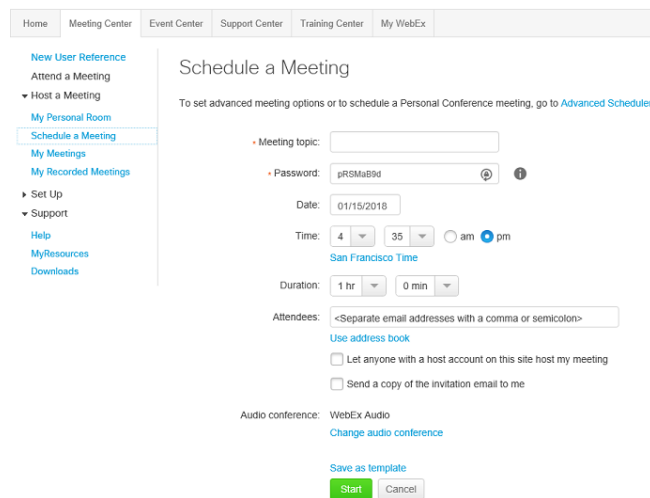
Home | Meeting Center | Event Center | Support Center | Training Center | My WebEx

New User Reference
Attend a Meeting
Host a Meeting
My Personal Room
Schedule a Meeting
My Meetings
My Recorded Meetings
Set Up
Support
Help
MyResources
Downloads

Schedule a Meeting

To set advanced meeting options or to schedule a Personal Conference meeting, go to Advanced Schedule

* Meeting topic:
* Password: pRSMaB9d
Date: 01/15/2018
Time: 4 35 am pm
San Francisco Time
Duration: 1 hr 0 min
Attendees: <Separate email addresses with a comma or semicolon>
Use address book
Let anyone with a host account on this site host my meeting
Send a copy of the invitation email to me
Audio conference: WebEx Audio
Change audio conference

Save as template
Start Cancel